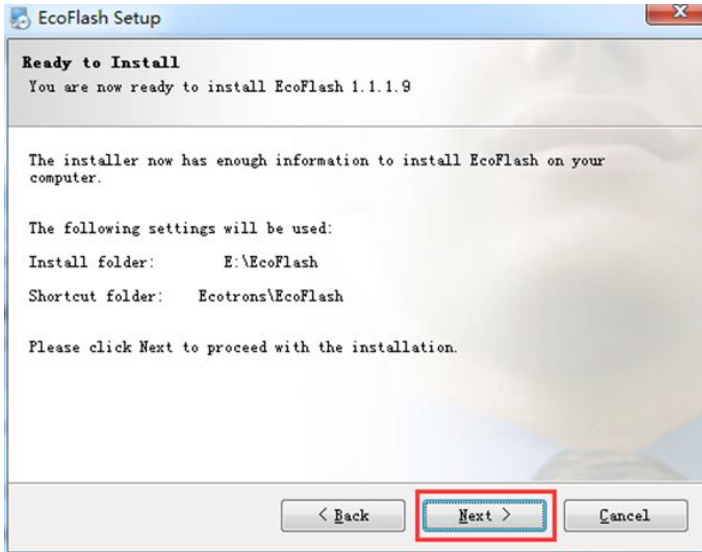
EcoFlash Setup

Ready to Install
You are now ready to install EcoFlash 1.1.1.9

The installer now has enough information to install EcoFlash on your computer.

The following settings will be used:

Install folder: E:\EcoFlash

Shortcut folder: Ecotrons\EcoFlash

Please click Next to proceed with the installation.

< Back
Next >
Cancel